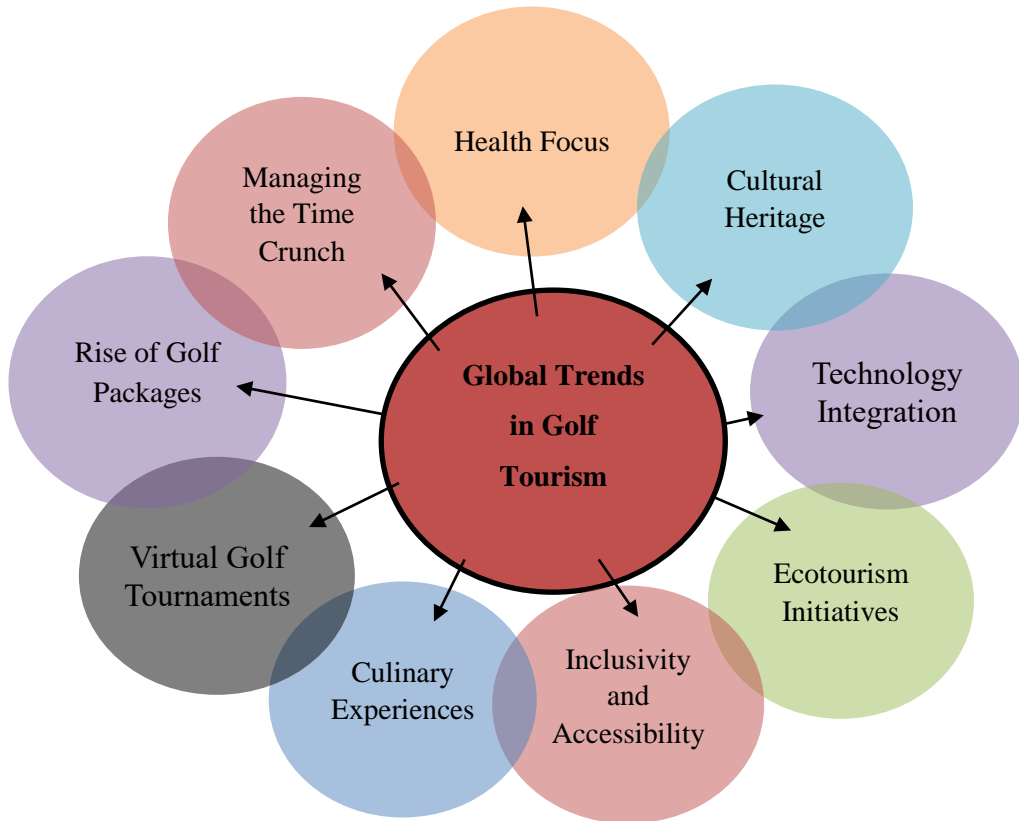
Health Focus

Managing the Time Crunch

Cultural Heritage

Rise of Golf Packages

Global Trends in Golf Tourism

Technology Integration

Virtual Golf Tournaments

Ecotourism Initiatives

Culinary Experiences

Inclusivity and Accessibility